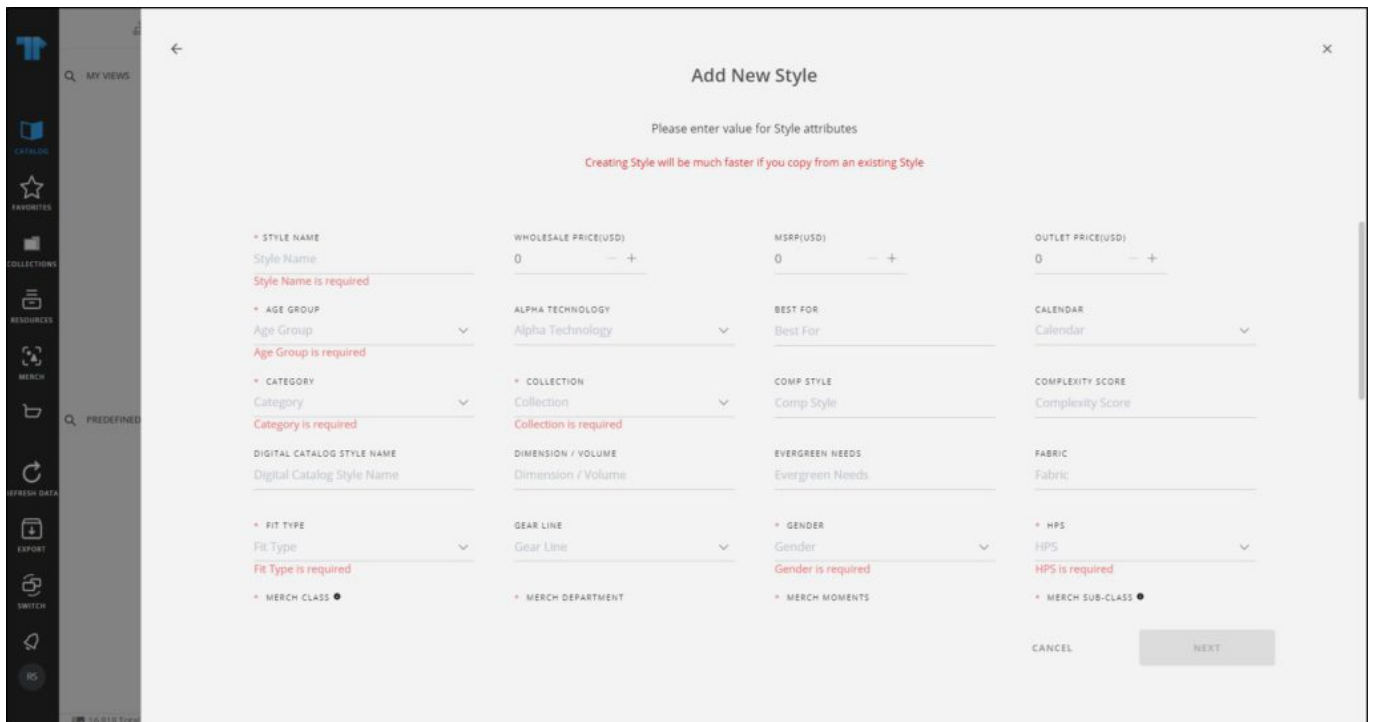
CATALOG
FAVORITES
COLLECTIONS
RESOURCES
MERCH
REFRESH DATA
EXPORT
SWITCH
RS

MY VIEWS
PREDEFINED

←
×

Add New Style

Please enter value for Style attributes

Creating Style will be much faster if you copy from an existing Style

* STYLE NAME
Style Name
Style Name is required

WHOLESALE PRICE(USD)
0 − +

MSRP(USD)
0 − +

OUTLET PRICE(USD)
0 − +

* AGE GROUP
Age Group
Age Group is required

ALPHA TECHNOLOGY
Alpha Technology

BEST FOR
Best For

CALENDAR
Calendar

* CATEGORY
Category
Category is required

* COLLECTION
Collection
Collection is required

COMP STYLE
Comp Style

COMPLEXITY SCORE
Complexity Score

DIGITAL CATALOG STYLE NAME
Digital Catalog Style Name

DIMENSION / VOLUME
Dimension / Volume

EVERGREEN NEEDS
Evergreen Needs

FABRIC
Fabric

* FIT TYPE
Fit Type
Fit Type is required

GEAR LINE
Gear Line

* GENDER
Gender
Gender is required

* HPS
HPS
HPS is required

* MERCH CLASS

* MERCH DEPARTMENT

* MERCH MOMENTS

* MERCH SUB-CLASS

CANCEL
NEXT